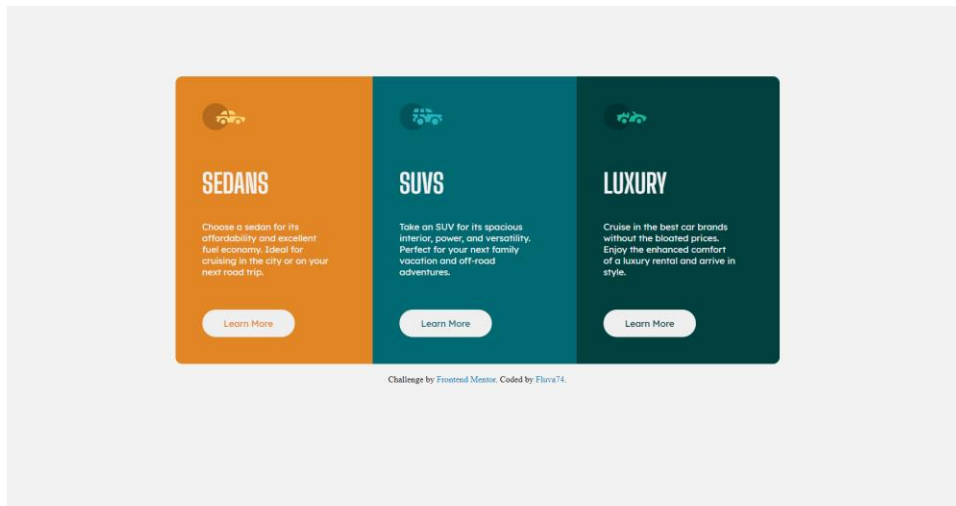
SEDANS

Choose a sedan for its affordability and excellent fuel economy. Ideal for cruising in the city or on your next road trip.

Learn More

SUVS

Take an SUV for its spacious interior, power, and versatility. Perfect for your next family vacation and off-road adventures.

Learn More

LUXURY

Cruise in the best car brands without the bloated prices. Enjoy the enhanced comfort of a luxury rental and arrive in style.

Learn More

Challenge by Frontend Mentor. Coded by Fluva74.